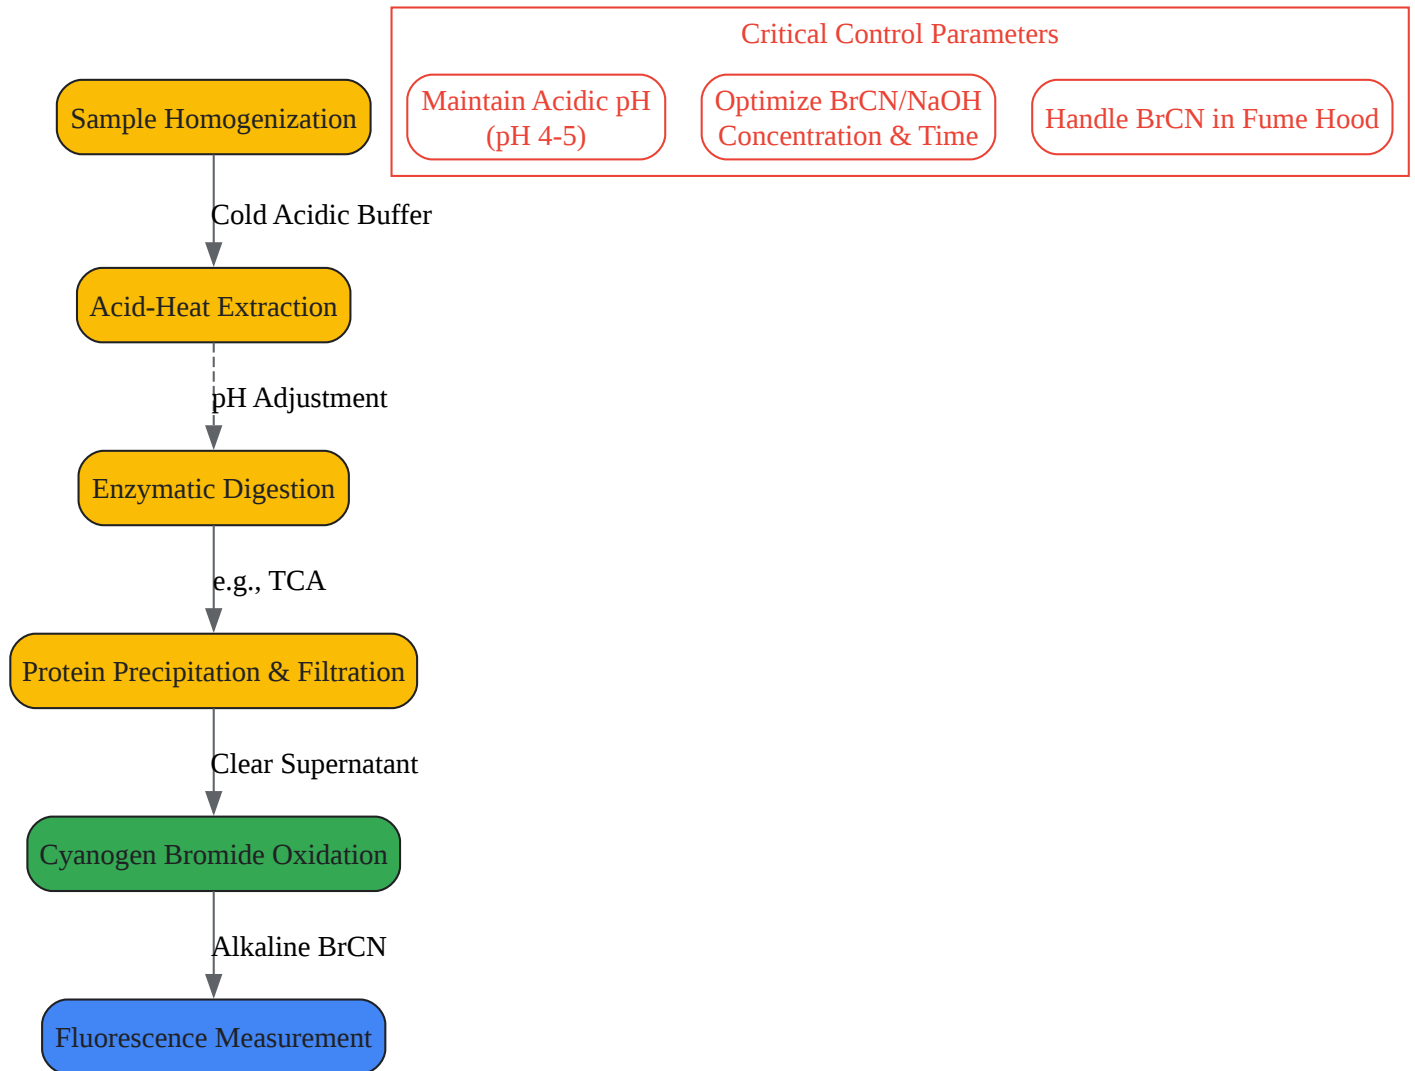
Critical Control Parameters

Maintain Acidic pH (pH 4-5)

Optimize BrCN/NaOH Concentration & Time

Handle BrCN in Fume Hood

Sample Homogenization

Cold Acidic Buffer

Acid-Heat Extraction

pH Adjustment

Enzymatic Digestion

e.g., TCA

Protein Precipitation & Filtration

Clear Supernatant

Cyanogen Bromide Oxidation

Alkaline BrCN

Fluorescence Measurement